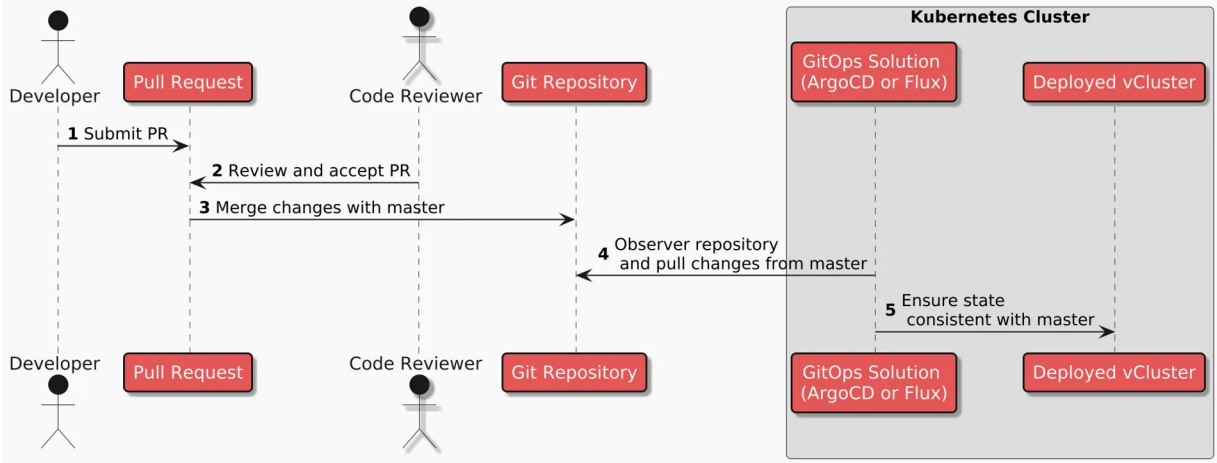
Kubernetes Cluster

Developer

Pull Request

Code Reviewer

Git Repository

GitOps Solution (ArgoCD or Flux)

Deployed vCluster

**1** Submit PR

**2** Review and accept PR

**3** Merge changes with master

**4** Observer repository and pull changes from master

**5** Ensure state consistent with master

Developer

Pull Request

Code Reviewer

Git Repository

GitOps Solution (ArgoCD or Flux)

Deployed vCluster